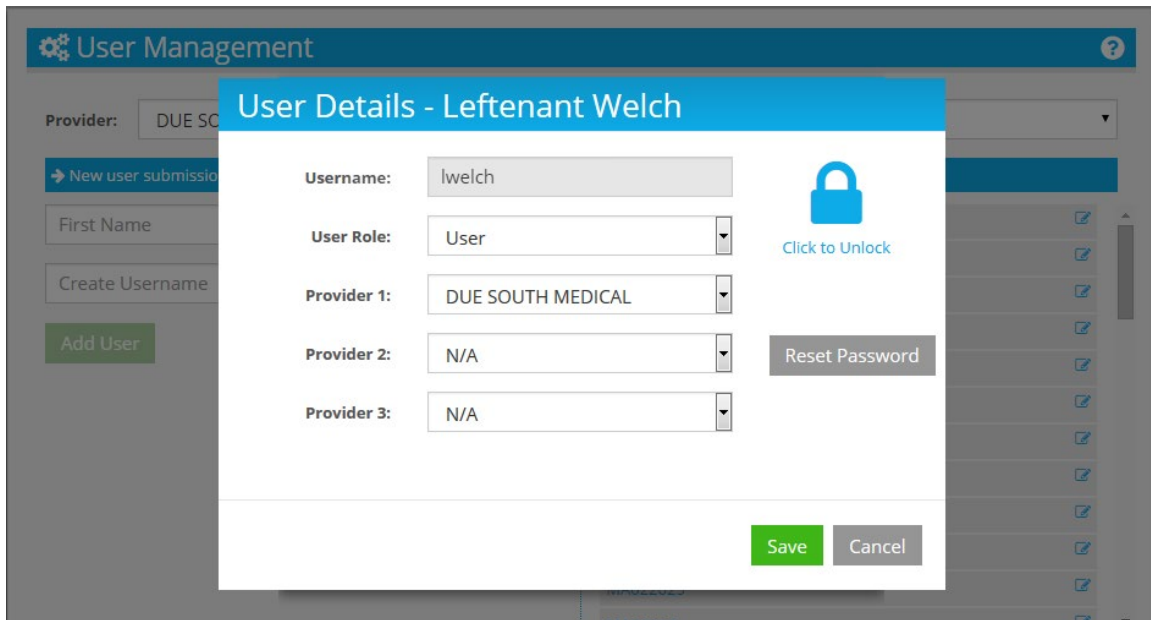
User Management

Provider: DUE SO

New user submissio

First Name

Create Username

Add User

User Details - Leftenant Welch

Username: lwelch

User Role: User

Provider 1: DUE SOUTH MEDICAL

Provider 2: N/A

Provider 3: N/A

Click to Unlock

Reset Password

Save

Cancel